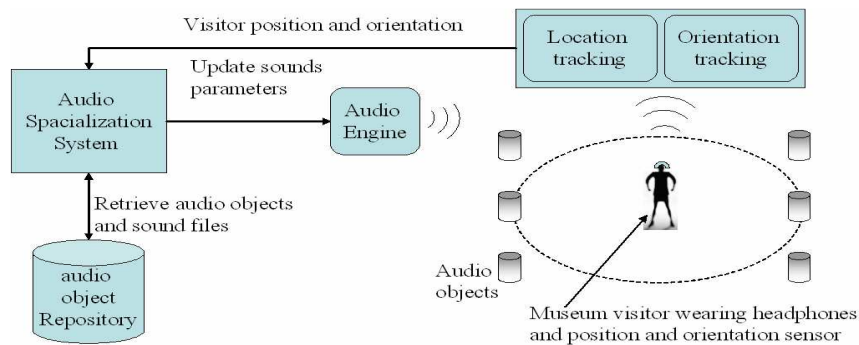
Visitor position and orientation

Location tracking

Orientation tracking

Update sounds parameters

Audio Spacialization System

Audio Engine

Retrieve audio objects and sound files

audio object Repository

Audio objects

Museum visitor wearing headphones and position and orientation sensor